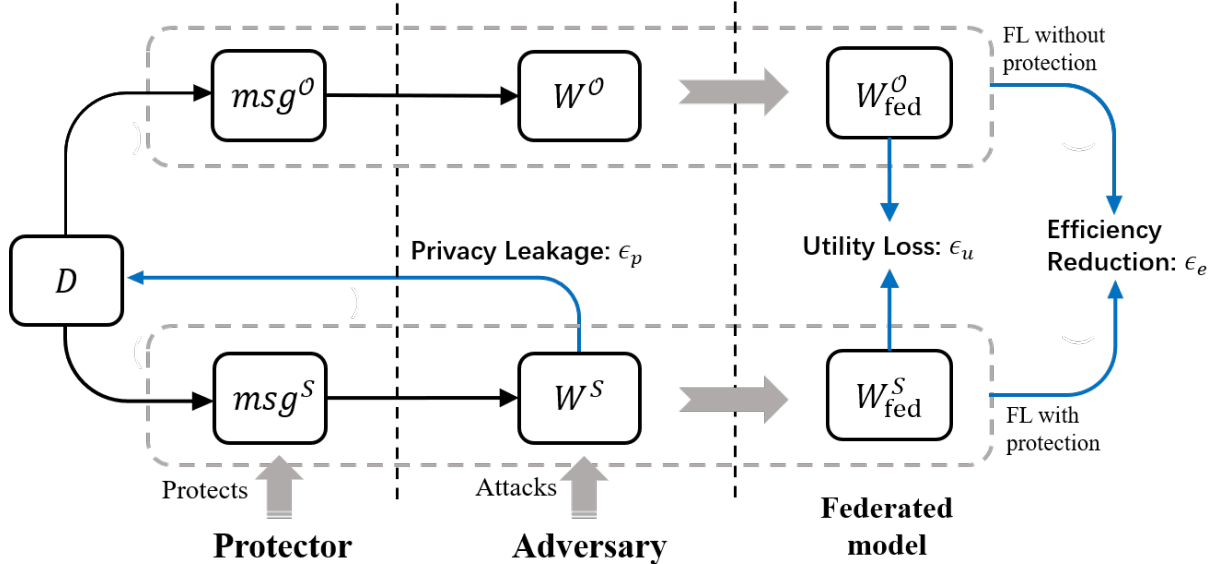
$msg^{\mathcal{O}}$

$W^{\mathcal{O}}$

$W_{\text{fed}}^{\mathcal{O}}$

FL without protection

$D$

Privacy Leakage: $\epsilon_p$

Utility Loss: $\epsilon_u$

Efficiency Reduction: $\epsilon_e$

$msg^{\mathcal{S}}$

$W^{\mathcal{S}}$

$W_{\text{fed}}^{\mathcal{S}}$

FL with protection

Protects

Attacks

Protector

Adversary

Federated model